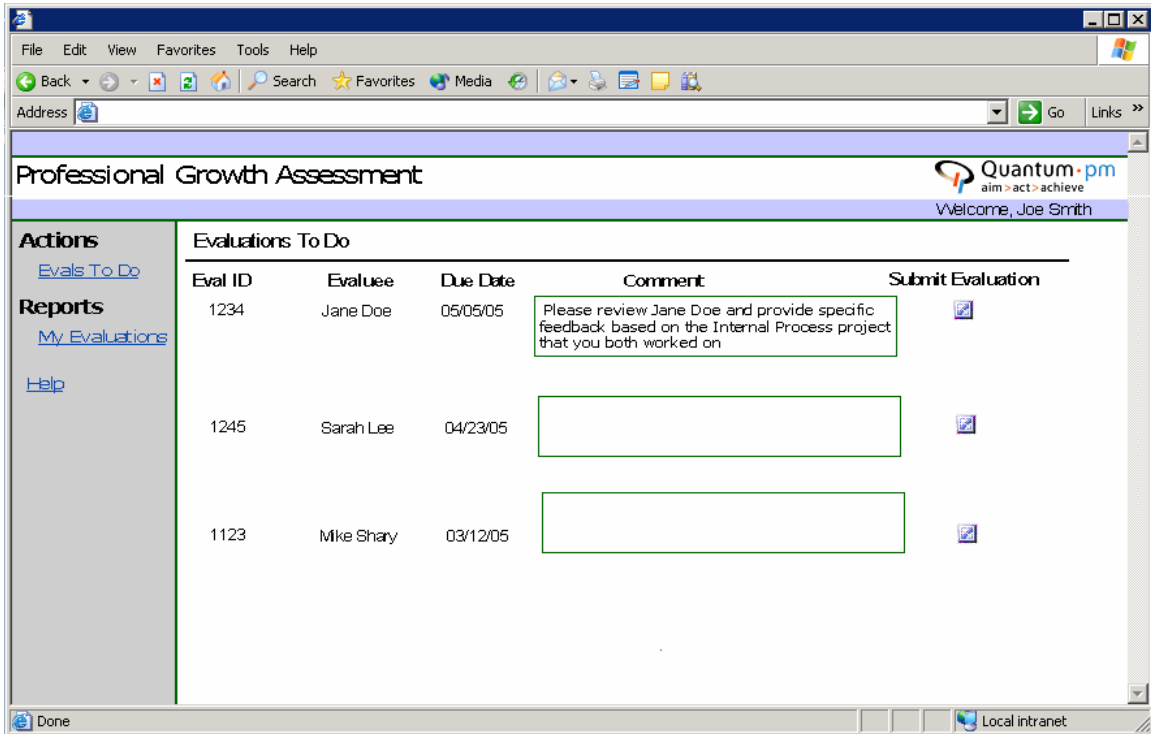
File Edit View Favorites Tools Help

Back Search Favorites Media

Address Go Links »

Professional Growth Assessment

Quantum·pm
aim>act>achieve

Welcome, Joe Smith

Actions
Evals To Do
Reports
My Evaluations
Help

Evaluations To Do

| Eval ID | Evaluee | Due Date | Comment | Submit Evaluation |
|---|---|---|---|---|
| 1234 | Jane Doe | 05/05/05 | Please review Jane Doe and provide specific feedback based on the Internal Process project that you both worked on | |
| 1245 | Sarah Lee | 04/23/05 | | |
| 1123 | Mike Shary | 03/12/05 | | |

Done

Local intranet